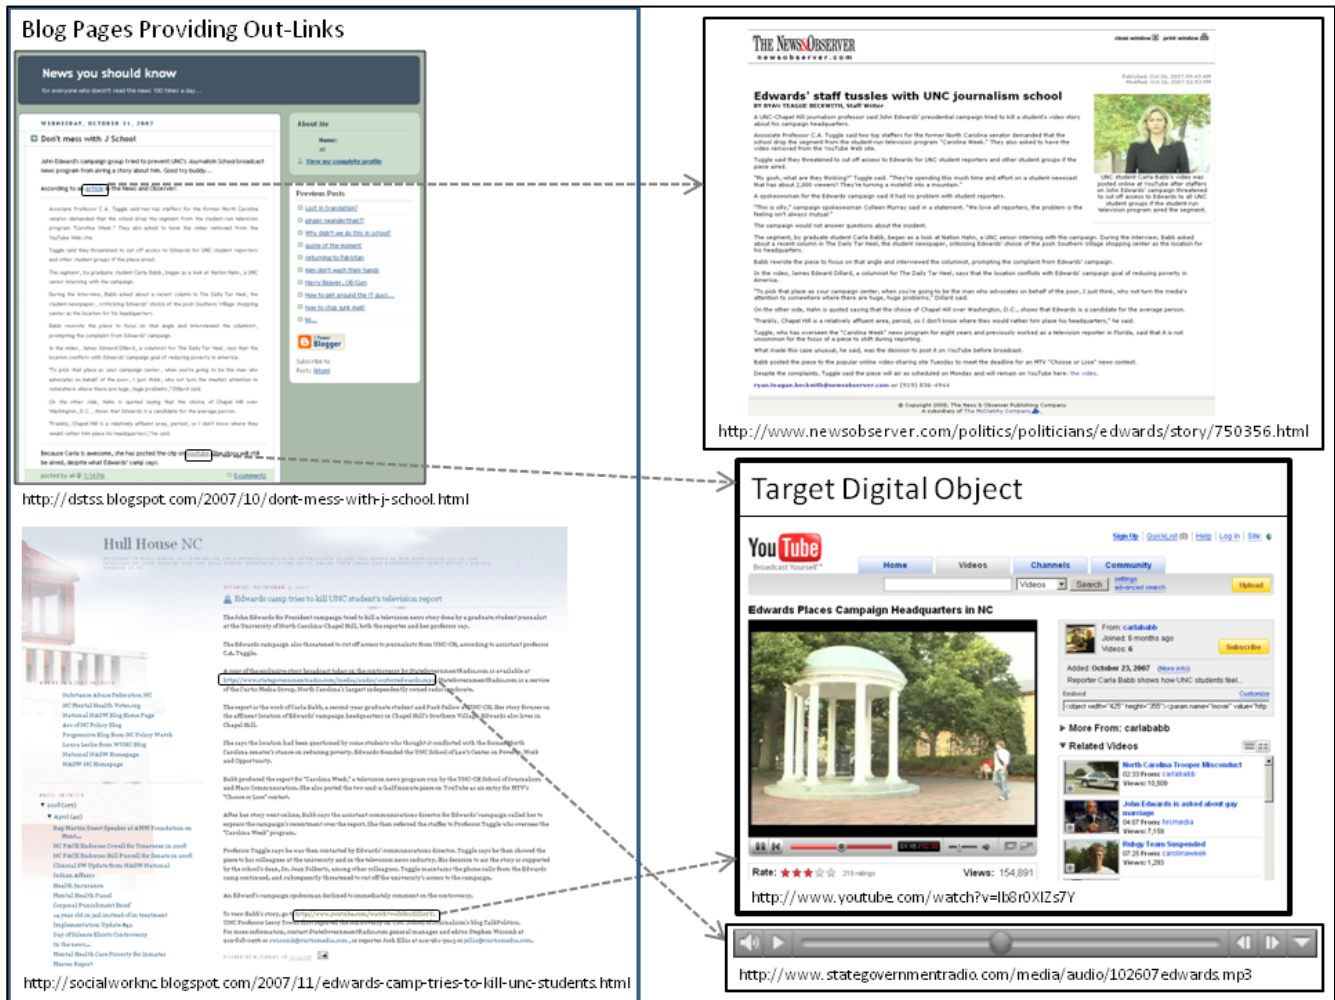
Blog Pages Providing Out-Links

News you should know

Don't mess with J School

http://dstss.blogspot.com/2007/10/dont-mess-with-j-school.html

Hull House NC

Edwards camp tries to kill UNC student's television report

http://socialworknc.blogspot.com/2007/11/edwards-camp-tries-to-kill-unc-students.html

THE NEWS & OBSERVER
newsobserver.com

Edwards' staff tussles with UNC journalism school

http://www.newsobserver.com/politics/politicians/edwards/story/750356.html

Target Digital Object

You Tube
Broadcast Yourself

Home | Videos | Channels | Community

Search | Upload

Edwards Places Campaign Headquarters in NC

From: carlababb
Joined: 6 months ago
Videos: 6

Subscribe

Added: October 23, 2007

Reporter Carla Babb shows how UNC students feel...

More From: carlababb
Related Videos

North Carolina Trooper Misconduct
John Edwards is asked about gay marriage
Rabgy Team Suspended

Rate:
Views: 154,891

http://www.youtube.com/watch?v=Ib8r0XIZs7Y

http://www.stategovernmentradio.com/media/audio/102607edwards.mp3